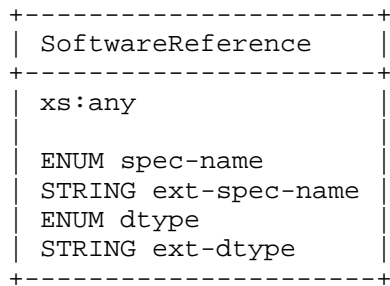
+--------------------+
| SoftwareReference  |
+--------------------+
| xs:any             |
|                    |
| ENUM spec-name     |
| STRING ext-spec-name |
| ENUM dtype         |
| STRING ext-dtype   |
+--------------------+